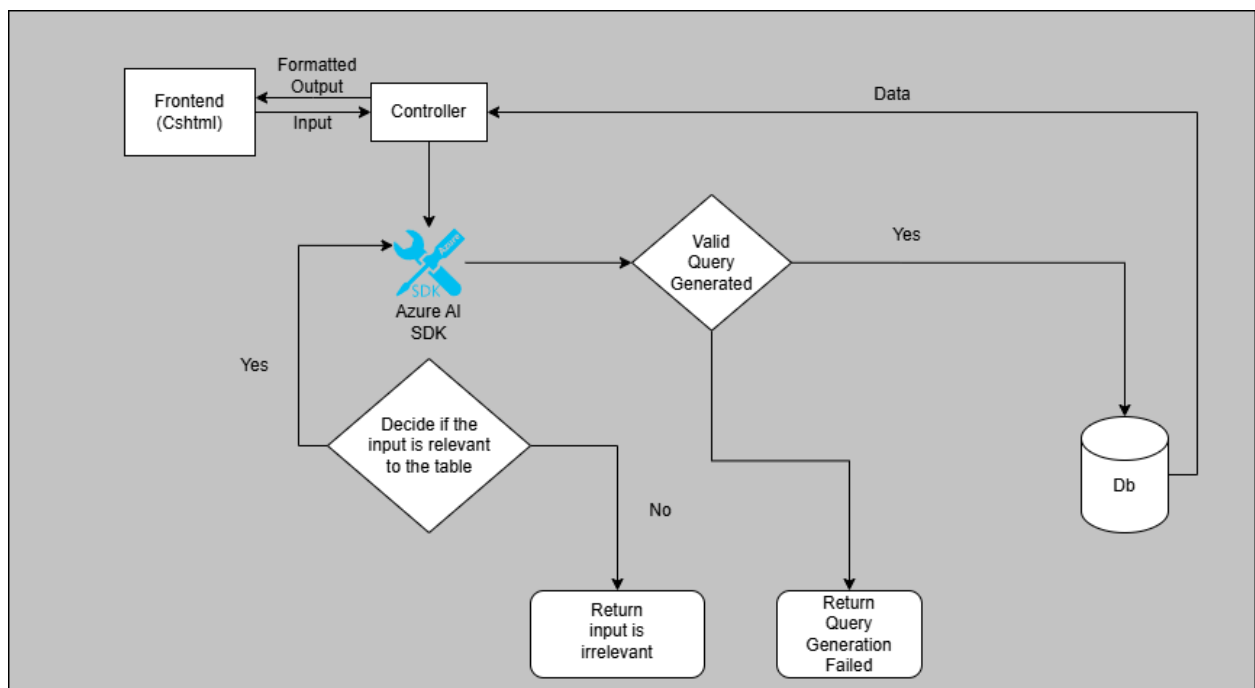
Frontend (Cshtml)

Formatted Output

Input

Controller

Data

Azure

SDK

Azure AI SDK

Valid Query Generated

Yes

Yes

Decide if the input is relevant to the table

No

Db

Return input is irrelevant

Return Query Generation Failed